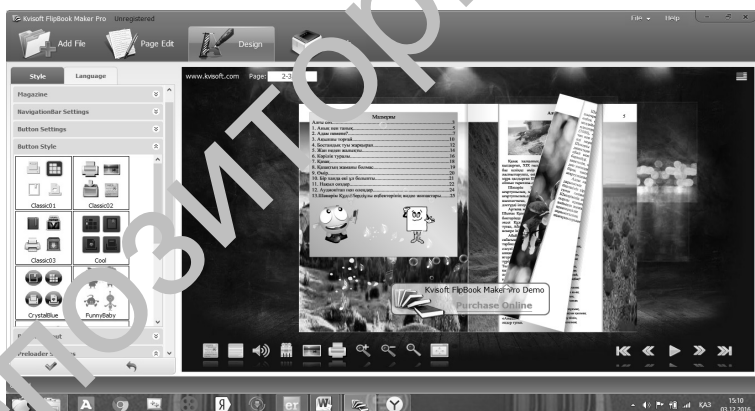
Kvisoft FlipBook Maker Pro Unregistered

File Help

Add File

Page Edit

Design

Style

Language

Magazine

NavigationBar Settings

Button Settings

Button Style

Classic01

Classic02

Classic03

Cool

CrystalBlue

FunnyBaby

Preloader

www.kvisoft.com

Page:

2-3

Мазмұны

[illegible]

5

Kvisoft FlipBook Maker Pro Demo

Purchase Online

ҚАЗ

15:10

03.12.2016

ПОЗИТОР